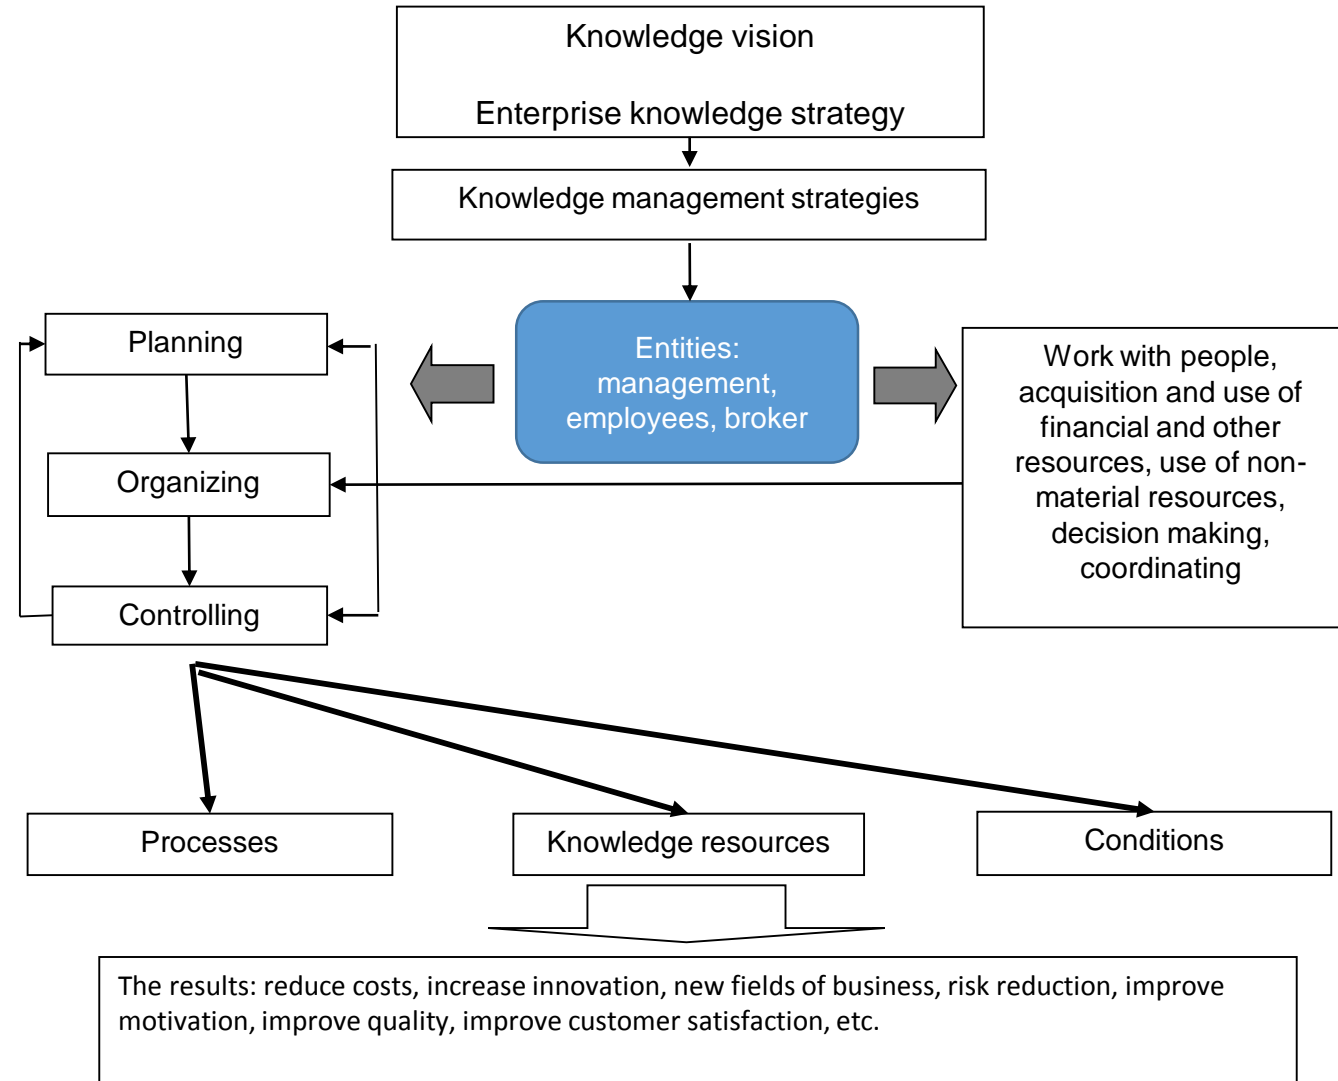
Knowledge vision

Enterprise knowledge strategy

Knowledge management strategies

Planning

Organizing

Controlling

Entities: management, employees, broker

Work with people, acquisition and use of financial and other resources, use of non-material resources, decision making, coordinating

Processes

Knowledge resources

Conditions

The results: reduce costs, increase innovation, new fields of business, risk reduction, improve motivation, improve quality, improve customer satisfaction, etc.